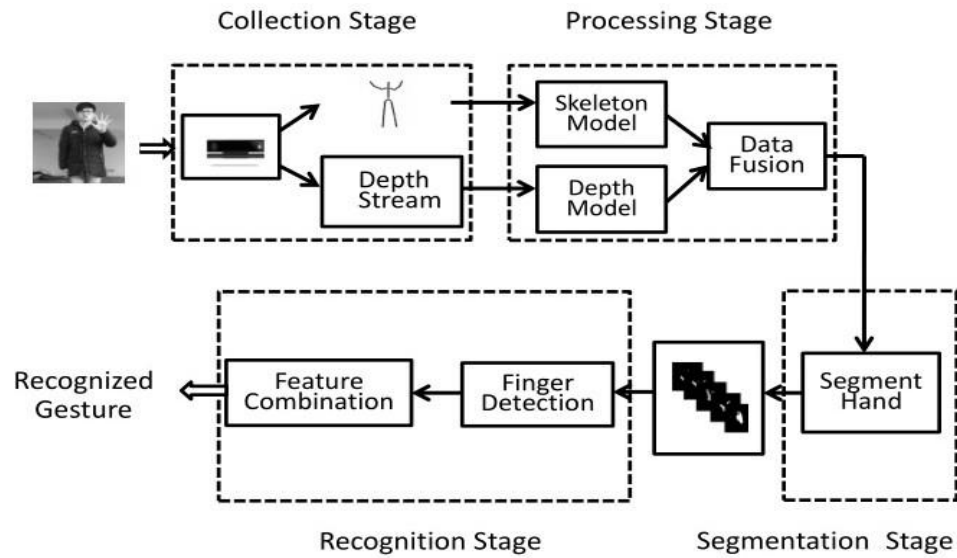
Collection Stage

Processing Stage

Depth Stream

Skeleton Model

Depth Model

Data Fusion

Recognized Gesture

Feature Combination

Finger Detection

Segment Hand

Recognition Stage

Segmentation Stage